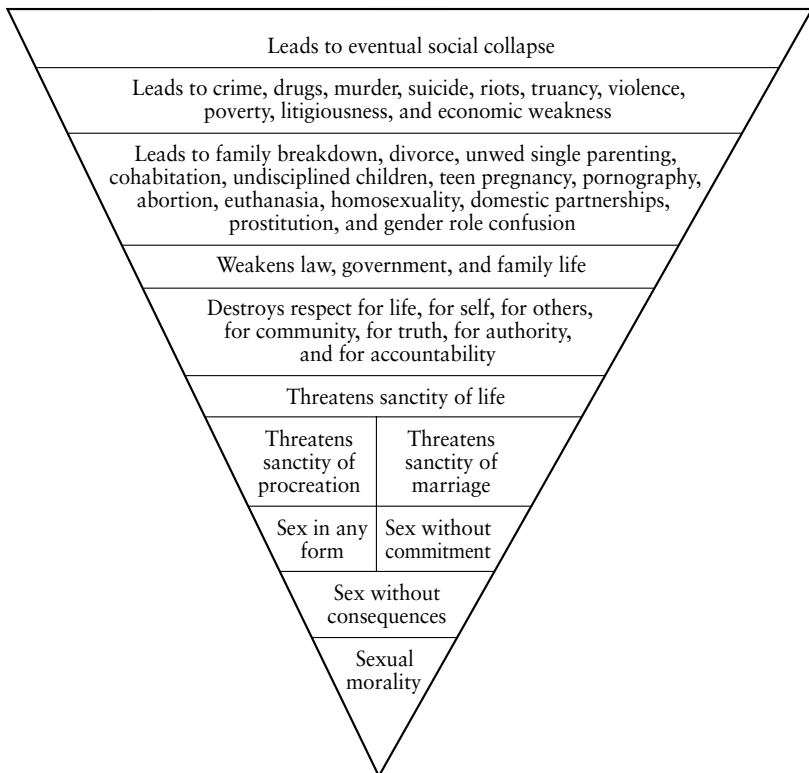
Leads to eventual social collapse

Leads to crime, drugs, murder, suicide, riots, truancy, violence, poverty, litigiousness, and economic weakness

Leads to family breakdown, divorce, unwed single parenting, cohabitation, undisciplined children, teen pregnancy, pornography, abortion, euthanasia, homosexuality, domestic partnerships, prostitution, and gender role confusion

Weakens law, government, and family life

Destroys respect for life, for self, for others, for community, for truth, for authority, and for accountability

Threatens sanctity of life

Threatens sanctity of procreation

Threatens sanctity of marriage

Sex in any form

Sex without commitment

Sex without consequences

Sexual morality